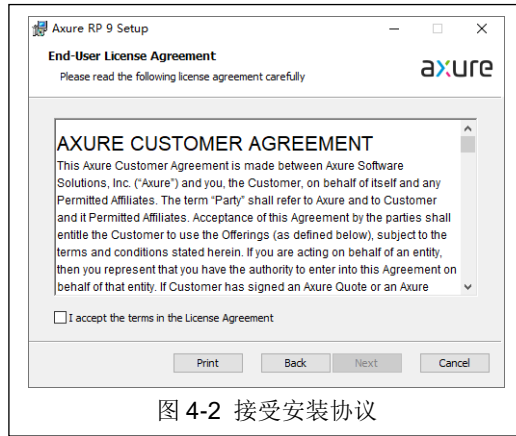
Axure RP 9 Setup

End-User License Agreement
Please read the following license agreement carefully

axure

AXURE CUSTOMER AGREEMENT
This Axure Customer Agreement is made between Axure Software Solutions, Inc. ("Axure") and you, the Customer, on behalf of itself and any Permitted Affiliates. The term "Party" shall refer to Axure and to Customer and it Permitted Affiliates. Acceptance of this Agreement by the parties shall entitle the Customer to use the Offerings (as defined below), subject to the terms and conditions stated herein. If you are acting on behalf of an entity, then you represent that you have the authority to enter into this Agreement on behalf of that entity. If Customer has signed an Axure Quote or an Axure

I accept the terms in the License Agreement

Print Back Next Cancel

图 4-2 接受安装协议